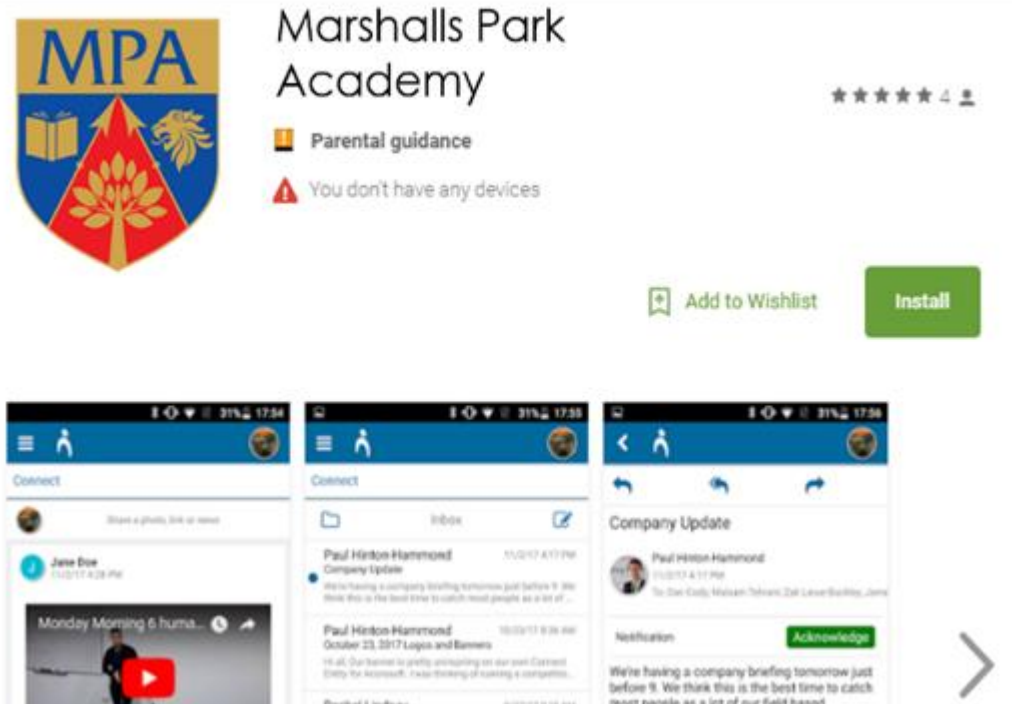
MPA

Marshalls Park Academy

★★★★★ 4

Parental guidance

You don't have any devices

Add to Wishlist

Install

31% 17:54

Connect

Share a photo, link or news

Jane Doe
11/2/17 4:28 PM

Monday Morning 6 huma...

31% 17:55

Connect

Inbox

Paul Hinton-Hammond
11/2/17 4:17 PM
Company Update
We're having a company briefing tomorrow just before 9. We think this is the best time to catch most people as a lot of...

Paul Hinton-Hammond
10/23/17 8:36 AM
October 23, 2017 Logos and Banners
Hi all, Our banner is pretty uninspiring on our own Connect Entity for Accmsoft. I was thinking of running a competitio...

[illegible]

31% 17:56

Company Update

Paul Hinton-Hammond
11/2/17 4:17 PM
To: Dan Cody, Maleam Tehrani, Zak Lowe-Buckley, Jens

Notification

Acknowledge

We're having a company briefing tomorrow just before 9. We think this is the best time to catch most people as a lot of our field based